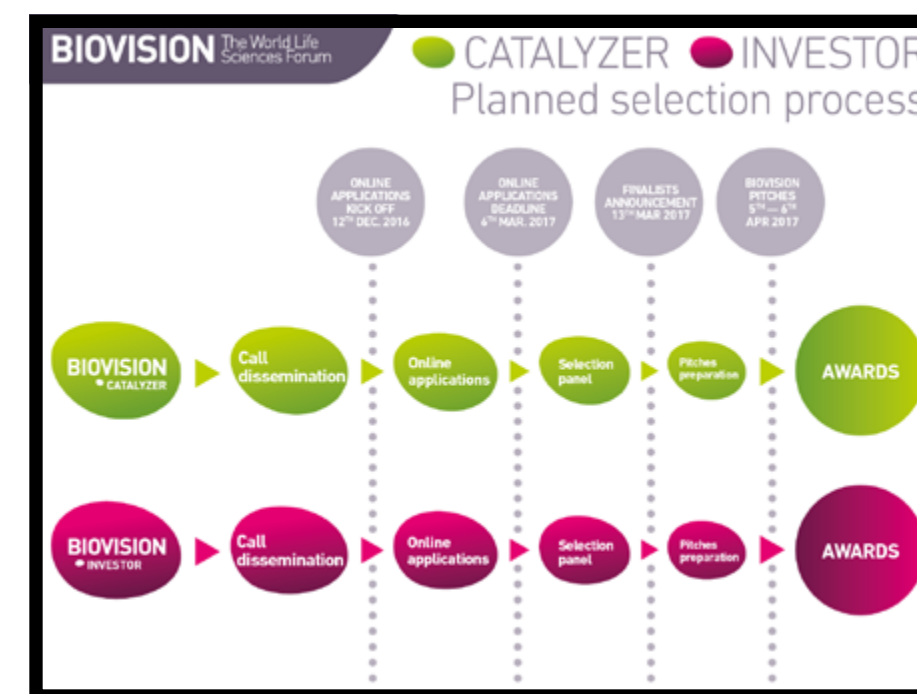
BIOVISION The World Life Sciences Forum

CATALYZER INVESTOR
Planned selection process

ONLINE APPLICATIONS KICK OFF $12^{TH}$ DEC. 2016

ONLINE APPLICATIONS DEADLINE $6^{TH}$ MAR. 2017

FINALISTS ANNOUNCEMENT $13^{TH}$ MAR 2017

BIOVISION PITCHES $5^{TH}$ — $6^{TH}$ APR 2017

BIOVISION CATALYZER

Call dissemination

Online applications

Selection panel

Pitches preparation

AWARDS

BIOVISION INVESTOR

Call dissemination

Online applications

Selection panel

Pitches preparation

AWARDS